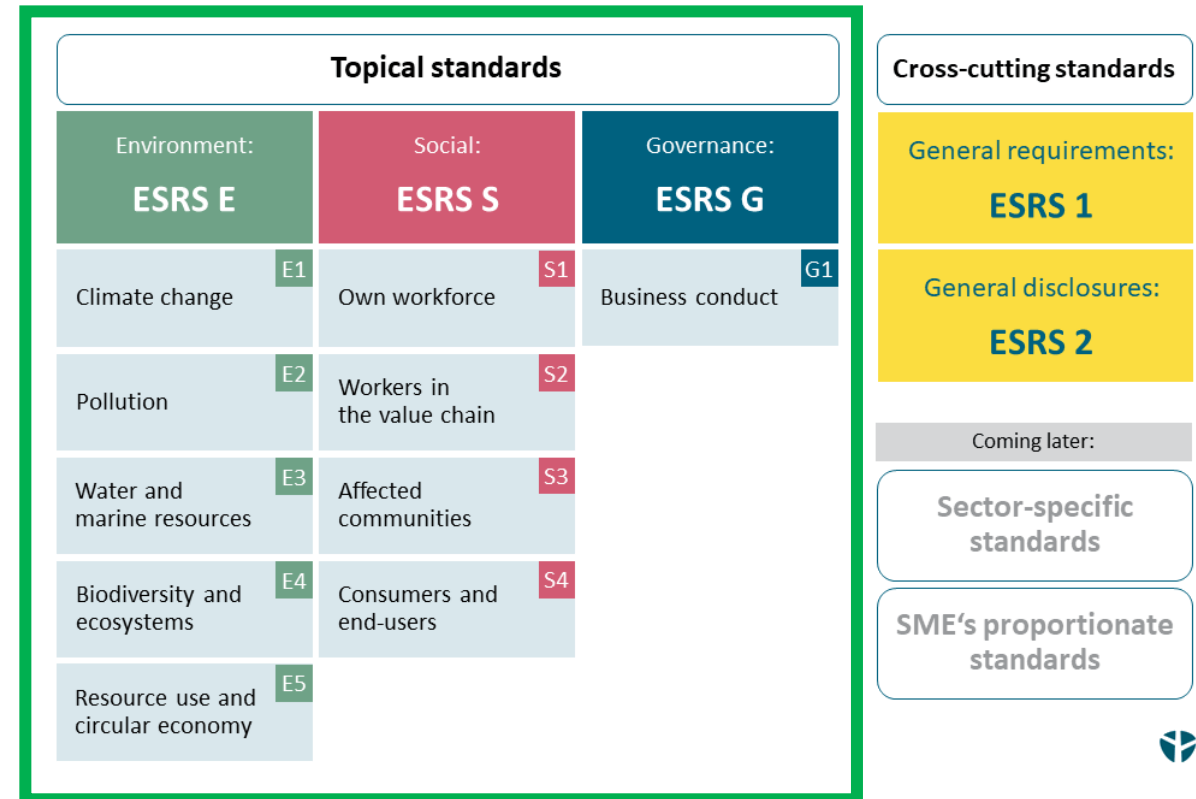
Topical standards

Environment:
ESRS E

Social:
ESRS S

Governance:
ESRS G

E1
Climate change

S1
Own workforce

G1
Business conduct

E2
Pollution

S2
Workers in the value chain

E3
Water and marine resources

S3
Affected communities

E4
Biodiversity and ecosystems

S4
Consumers and end-users

E5
Resource use and circular economy

Cross-cutting standards

General requirements:
ESRS 1

General disclosures:
ESRS 2

Coming later:

Sector-specific standards

SME‘s proportionate standards